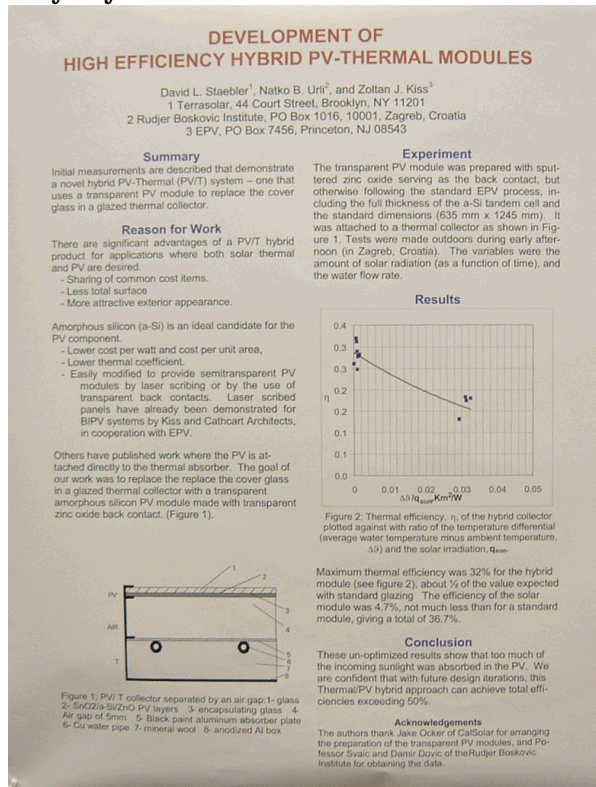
DEVELOPMENT OF
HIGH EFFICIENCY HYBRID PV-THERMAL MODULES

David L. Staebler$^1$, Natko B. Urli$^2$, and Zoltan J. Kiss$^3$
1 Terrasolar, 44 Court Street, Brooklyn, NY 11201
2 Rudjer Boskovic Institute, PO Box 1016, 10001, Zagreb, Croatia
3 EPV, PO Box 7456, Princeton, NJ 08543

Summary

Initial measurements are described that demonstrate a novel hybrid PV-Thermal (PV/T) system – one that uses a transparent PV module to replace the cover glass in a glazed thermal collector.

Reason for Work

There are significant advantages of a PV/T hybrid product for applications where both solar thermal and PV are desired.
- Sharing of common cost items.
- Less total surface
- More attractive exterior appearance.

Amorphous silicon (a-Si) is an ideal candidate for the PV component.
- Lower cost per watt and cost per unit area,
- Lower thermal coefficient.
- Easily modified to provide semitransparent PV modules by laser scribing or by the use of transparent back contacts. Laser scribed panels have already been demonstrated for BIPV systems by Kiss and Cathcart Architects, in cooperation with EPV.

Others have published work where the PV is attached directly to the thermal absorber. The goal of our work was to replace the cover glass in a glazed thermal collector with a transparent amorphous silicon PV module made with transparent zinc oxide back contact. (Figure 1).

PV
AIR
T
1 2 3 4 5 6 7 8

Figure 1: PV/ T collector separated by an air gap:1- glass 2- SnO2/a-Si/ZnO PV layers 3- encapsulating glass 4- Air gap of 5mm 5- Black paint aluminum absorber plate 6- Cu water pipe 7- mineral wool 8- anodized Al box

Experiment

The transparent PV module was prepared with sputtered zinc oxide serving as the back contact, but otherwise following the standard EPV process, including the full thickness of the a-Si tandem cell and the standard dimensions (635 mm x 1245 mm). It was attached to a thermal collector as shown in Figure 1. Tests were made outdoors during early afternoon (in Zagreb, Croatia). The variables were the amount of solar radiation (as a function of time), and the water flow rate.

Results

0.4
0.3
0.3
0.2
0.2
0.1
0.1
0.0
η
0 0.01 0.02 0.03 0.04 0.05
Δϑ/q$_{suer}$Km$^2$/W

Figure 2: Thermal efficiency, η, of the hybrid collector plotted against with ratio of the temperature differential (average water temperature minus ambient temperature, Δϑ) and the solar irradiation, q$_{suer}$.

Maximum thermal efficiency was 32% for the hybrid module (see figure 2), about ½ of the value expected with standard glazing. The efficiency of the solar module was 4.7%, not much less than for a standard module, giving a total of 36.7%.

Conclusion

These un-optimized results show that too much of the incoming sunlight was absorbed in the PV. We are confident that with future design iterations, this Thermal/PV hybrid approach can achieve total efficiencies exceeding 50%.

Acknowledgements

The authors thank Jake Ocker of CalSolar for arranging the preparation of the transparent PV modules, and Professor Svaic and Damir Dovic of theRudjer Boskovic Institute for obtaining the data.